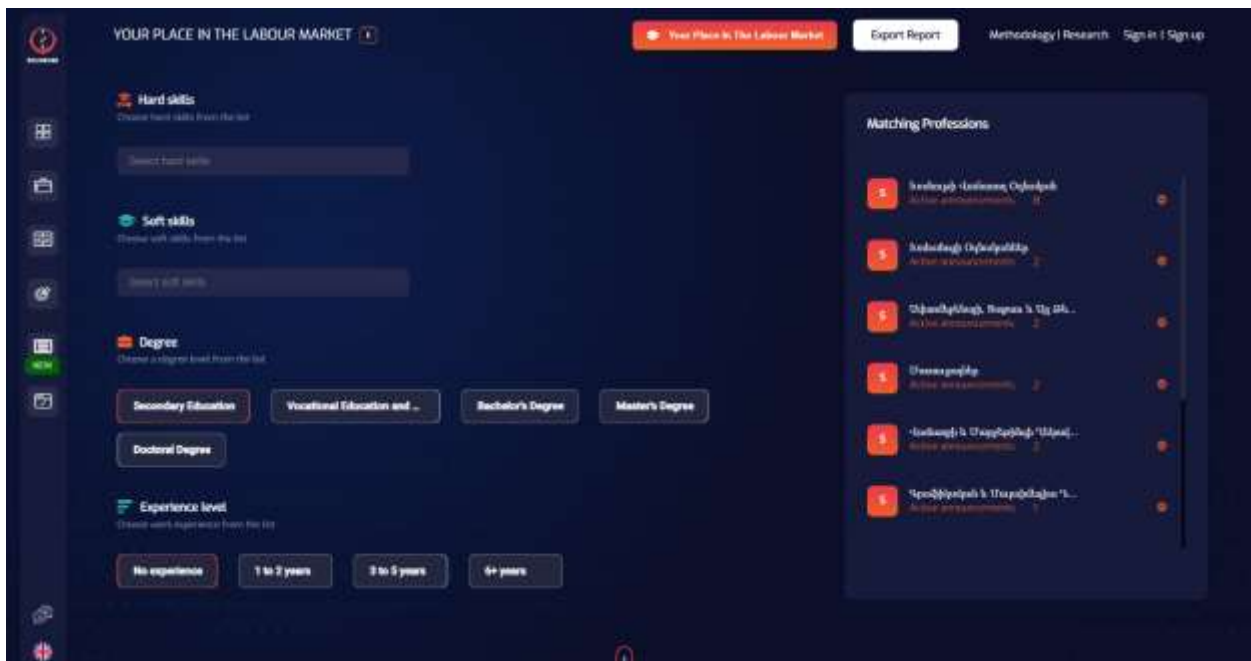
YOUR PLACE IN THE LABOUR MARKET

Your Place In The Labour Market

Export Report

Methodology | Research

Sign in | Sign up

Hard skills

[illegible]

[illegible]

Soft skills

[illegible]

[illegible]

Degree

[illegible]

Secondary Education

Vocational Education and ...

Bachelor's Degree

Master's Degree

Doctoral Degree

Experience level

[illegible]

No experience

1 to 2 years

3 to 5 years

6+ years

NEW

Matching Professions

S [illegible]
Active announcements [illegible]

S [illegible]
Active announcements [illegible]

S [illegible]
Active announcements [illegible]

S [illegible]
Active announcements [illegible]

S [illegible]
Active announcements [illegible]

S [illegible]
Active announcements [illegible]